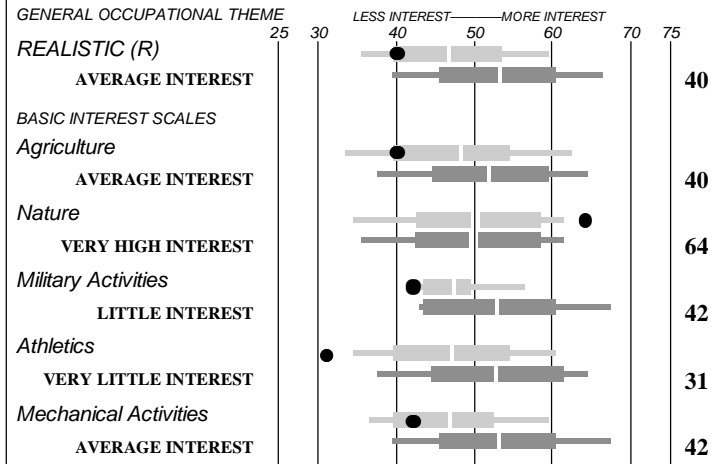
GENERAL OCCUPATIONAL THEME

LESS INTEREST———MORE INTEREST

25 30 40 50 60 70 75

REALISTIC (R)

AVERAGE INTEREST 40

BASIC INTEREST SCALES

Agriculture

AVERAGE INTEREST 40

Nature

VERY HIGH INTEREST 64

Military Activities

LITTLE INTEREST 42

Athletics

VERY LITTLE INTEREST 31

Mechanical Activities

AVERAGE INTEREST 42